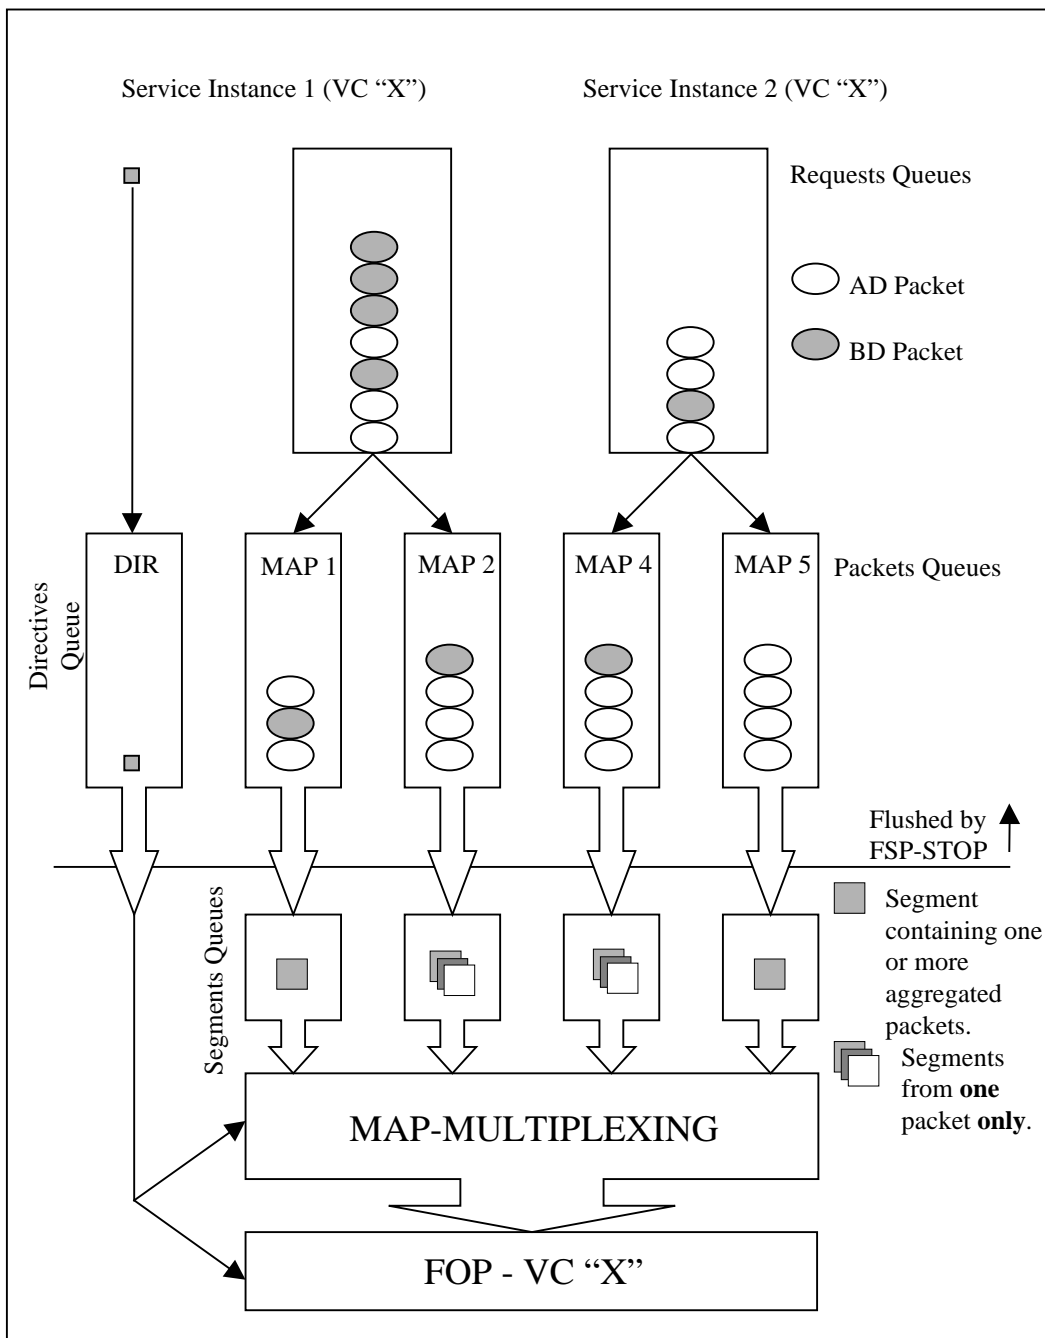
Service Instance 1 (VC "X")

Service Instance 2 (VC "X")

Requests Queues

AD Packet

BD Packet

DIR

MAP 1

MAP 2

MAP 4

MAP 5

Packets Queues

Directives Queue

Flushed by FSP-STOP

Segments Queues

Segment containing one or more aggregated packets.

Segments from **one** packet **only**.

MAP-MULTIPLEXING

FOP - VC "X"